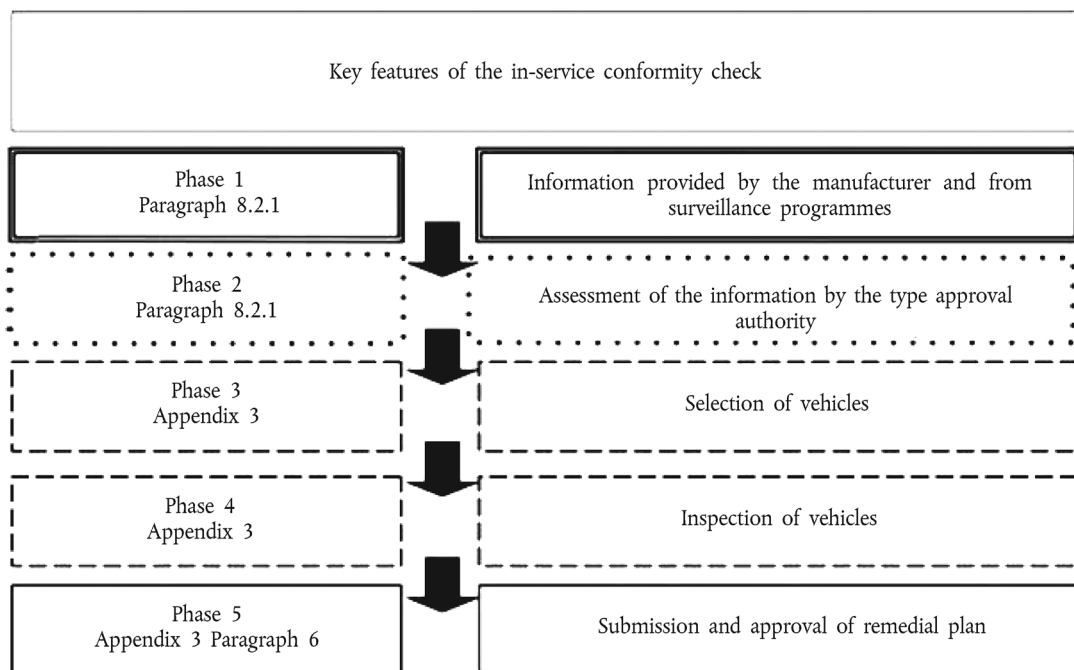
Key features of the in-service conformity check

Phase 1
Paragraph 8.2.1

Information provided by the manufacturer and from surveillance programmes

Phase 2
Paragraph 8.2.1

Assessment of the information by the type approval authority

Phase 3
Appendix 3

Selection of vehicles

Phase 4
Appendix 3

Inspection of vehicles

Phase 5
Appendix 3 Paragraph 6

Submission and approval of remedial plan